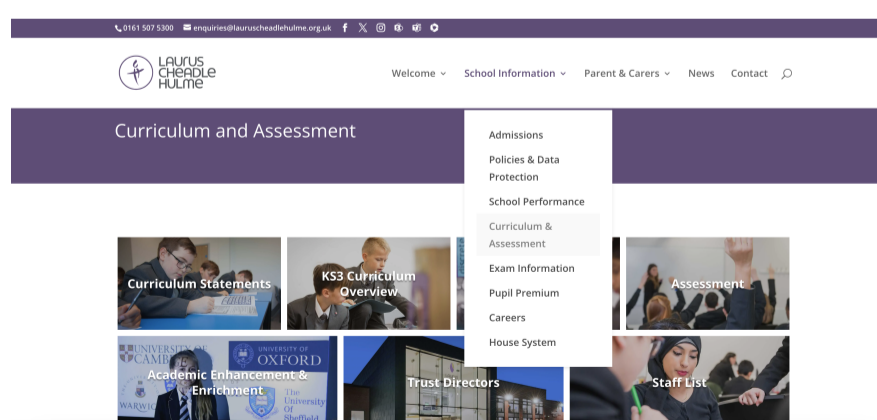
0161 507 5300 enquiries@lauruscheadlehulme.org.uk

LAURUS CHEADLE HULME

Welcome School Information Parent & Carers News Contact

Curriculum and Assessment

Admissions
Policies & Data Protection
School Performance
Curriculum & Assessment
Exam Information
Pupil Premium
Careers
House System

Curriculum Statements

KS3 Curriculum Overview

Assessment

UNIVERSITY OF CAMB OXFORD WARWICK The University Of Sheffield

Academic Enhancement & Enrichment

Trust Directors

Staff List